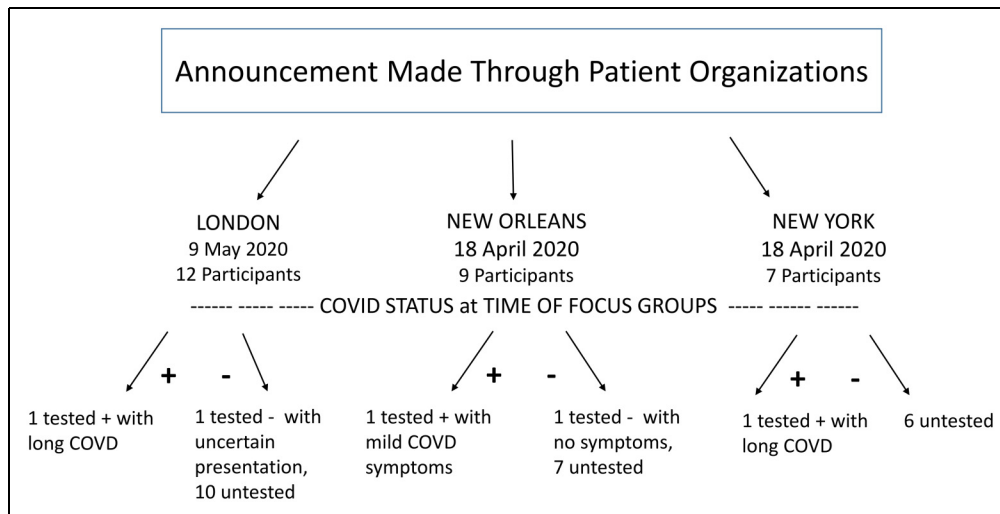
Announcement Made Through Patient Organizations

LONDON
9 May 2020
12 Participants

NEW ORLEANS
18 April 2020
9 Participants

NEW YORK
18 April 2020
7 Participants

------ ----- ----- COVID STATUS at TIME OF FOCUS GROUPS ----- ------ ------

+

-

1 tested + with long COVD

1 tested - with uncertain presentation, 10 untested

+

-

1 tested + with mild COVD symptoms

1 tested - with no symptoms, 7 untested

+

-

1 tested + with long COVD

6 untested